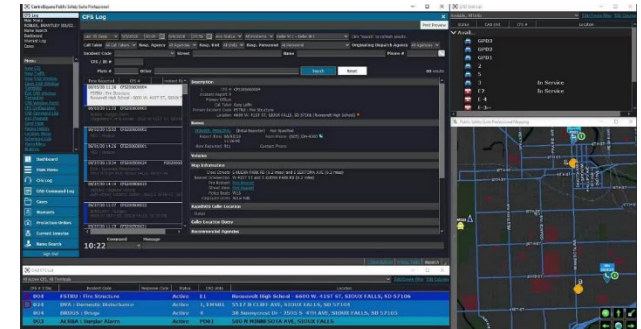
CentralSquare Public Safety Suite Professional

CFS Log

Print Preview

Dashboard

Print Menu

CFS Log

CAD Command Log

Cases

Rosters

Premises

Current Incidents

Name Search

Sign Out

10:22

Command

Message

Description

Map Information

Notes

Incident Caller Location

Recommended Agencies

Search

Reset

GPD2

GPD3

GPD4

In Service

In Service

Public Safety Suite Professional Mapping

| CFS # | Incident Code | Status | Unit | Location |
|---|---|---|---|---|
| B03 | FSTRU : Fire Structure | Active | E1 | Roosevelt High School : 4400 W. 41ST ST, SIOUX FALLS, SD 57106 |
| B10 | DIS : Domestic Disturbance | Active | CAMRO | 5515 N CLIFF AVE, SIOUX FALLS, SD 57104 |
| B04 | DRUGS : Drugs | Active | A1 | 20 Honeysuckle Dr - 3655 S 4TH AVE, SIOUX FALLS, SD 57105 |
| B02 | ACHBA : Holdup Alarm | Active | PW1 | 200 N MINNESOTA AVE, SIOUX FALLS |